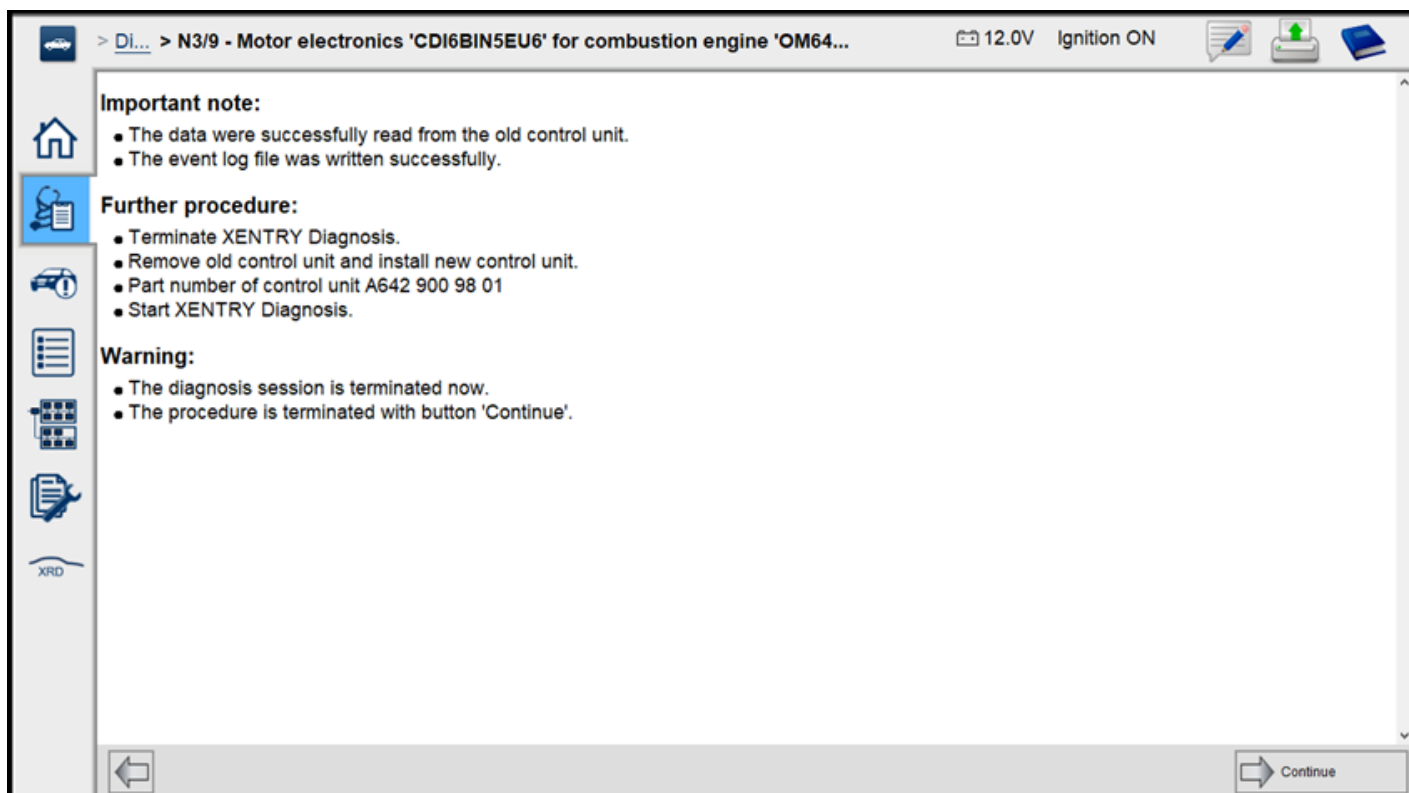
> Di... > N3/9 - Motor electronics 'CDI6BIN5EU6' for combustion engine 'OM64... 12.0V Ignition ON

XRD

Important note:
• The data were successfully read from the old control unit.
• The event log file was written successfully.

Further procedure:
• Terminate XENTRY Diagnosis.
• Remove old control unit and install new control unit.
• Part number of control unit A642 900 98 01
• Start XENTRY Diagnosis.

Warning:
• The diagnosis session is terminated now.
• The procedure is terminated with button 'Continue'.

Continue